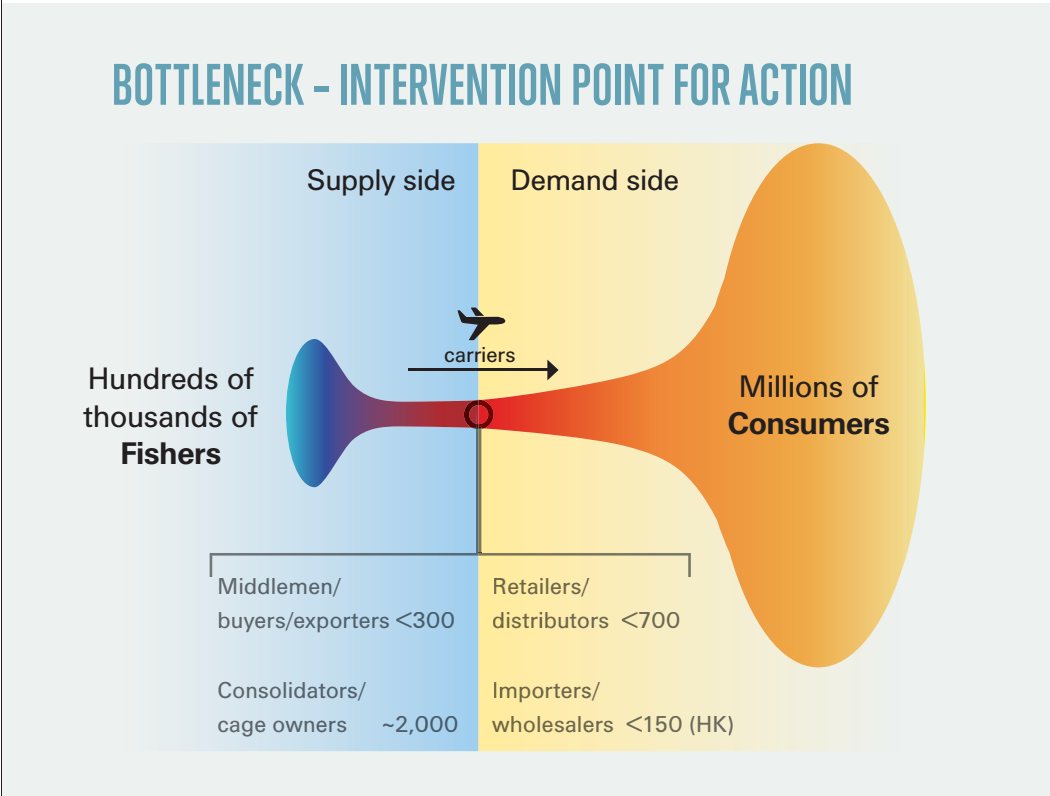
BOTTLENECK – INTERVENTION POINT FOR ACTION

Supply side

Demand side

carriers

Hundreds of thousands of **Fishers**

Millions of **Consumers**

Middlemen/ buyers/exporters <300

Consolidators/ cage owners ~2,000

Retailers/ distributors <700

Importers/ wholesalers <150 (HK)